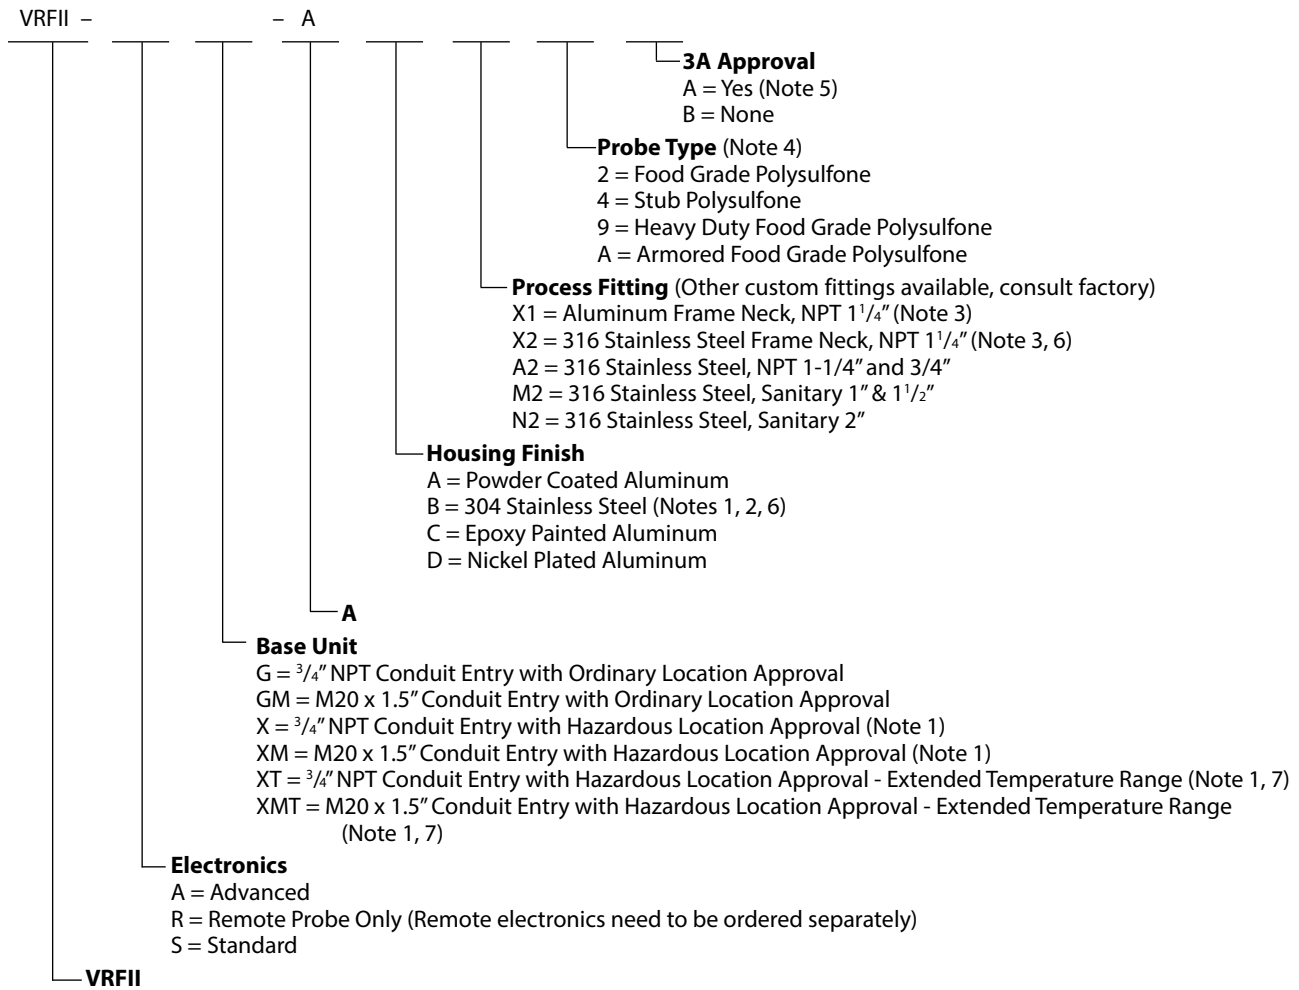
VRFII – – A

**3A Approval**
A = Yes (Note 5)
B = None

**Probe Type** (Note 4)
2 = Food Grade Polysulfone
4 = Stub Polysulfone
9 = Heavy Duty Food Grade Polysulfone
A = Armored Food Grade Polysulfone

**Process Fitting** (Other custom fittings available, consult factory)
X1 = Aluminum Frame Neck, NPT $1^1/_4$" (Note 3)
X2 = 316 Stainless Steel Frame Neck, NPT $1^1/_4$" (Note 3, 6)
A2 = 316 Stainless Steel, NPT 1-1/4" and 3/4"
M2 = 316 Stainless Steel, Sanitary 1" & $1^1/_2$"
N2 = 316 Stainless Steel, Sanitary 2"

**Housing Finish**
A = Powder Coated Aluminum
B = 304 Stainless Steel (Notes 1, 2, 6)
C = Epoxy Painted Aluminum
D = Nickel Plated Aluminum

**A**

**Base Unit**
G = $^3/_4$" NPT Conduit Entry with Ordinary Location Approval
GM = M20 x 1.5" Conduit Entry with Ordinary Location Approval
X = $^3/_4$" NPT Conduit Entry with Hazardous Location Approval (Note 1)
XM = M20 x 1.5" Conduit Entry with Hazardous Location Approval (Note 1)
XT = $^3/_4$" NPT Conduit Entry with Hazardous Location Approval - Extended Temperature Range (Note 1, 7)
XMT = M20 x 1.5" Conduit Entry with Hazardous Location Approval - Extended Temperature Range (Note 1, 7)

**Electronics**
A = Advanced
R = Remote Probe Only (Remote electronics need to be ordered separately)
S = Standard

**VRFII**